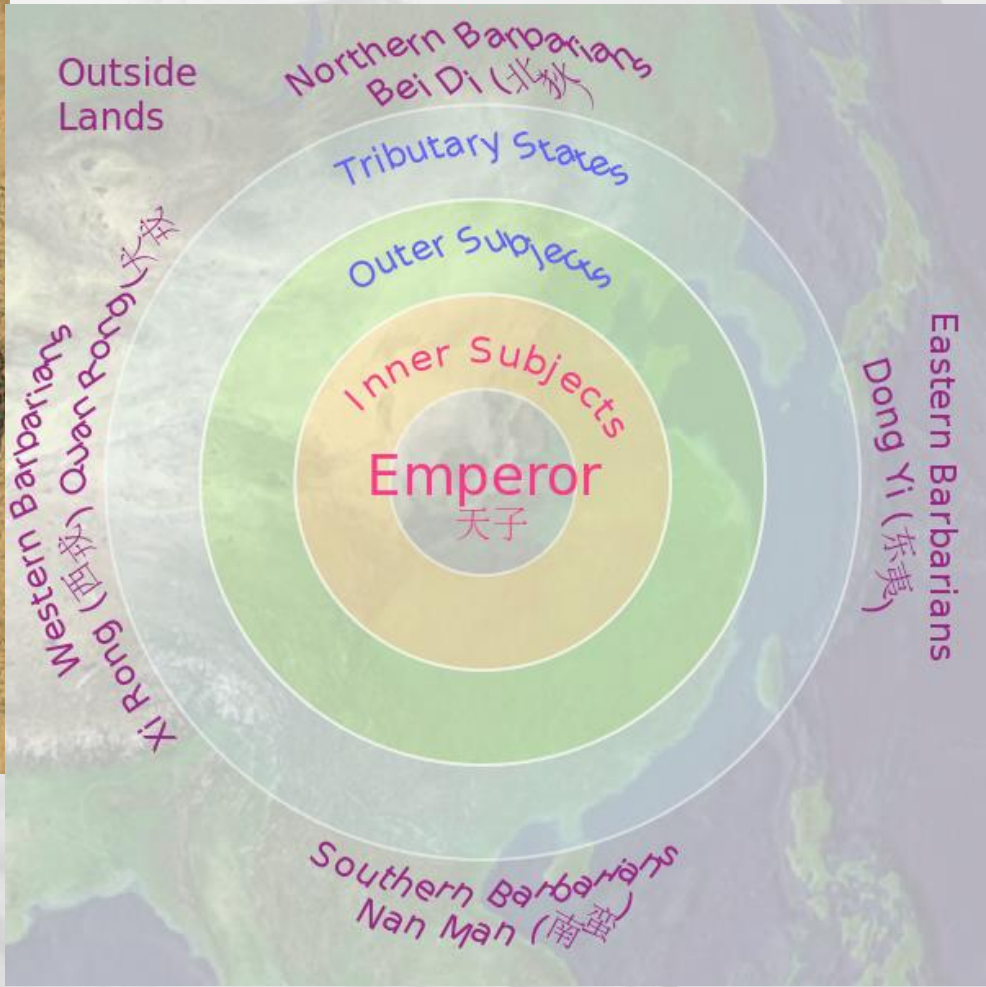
Outside Lands

Northern Barbarians
Bei Di (北狄)

Tributary States

Outer Subjects

Inner Subjects

Emperor
天子

Western Barbarians
Xi Rong (西戎) Quan Rong (犬戎)

Eastern Barbarians
Dong Yi (东夷)

Southern Barbarians
Nan Man (南蛮)